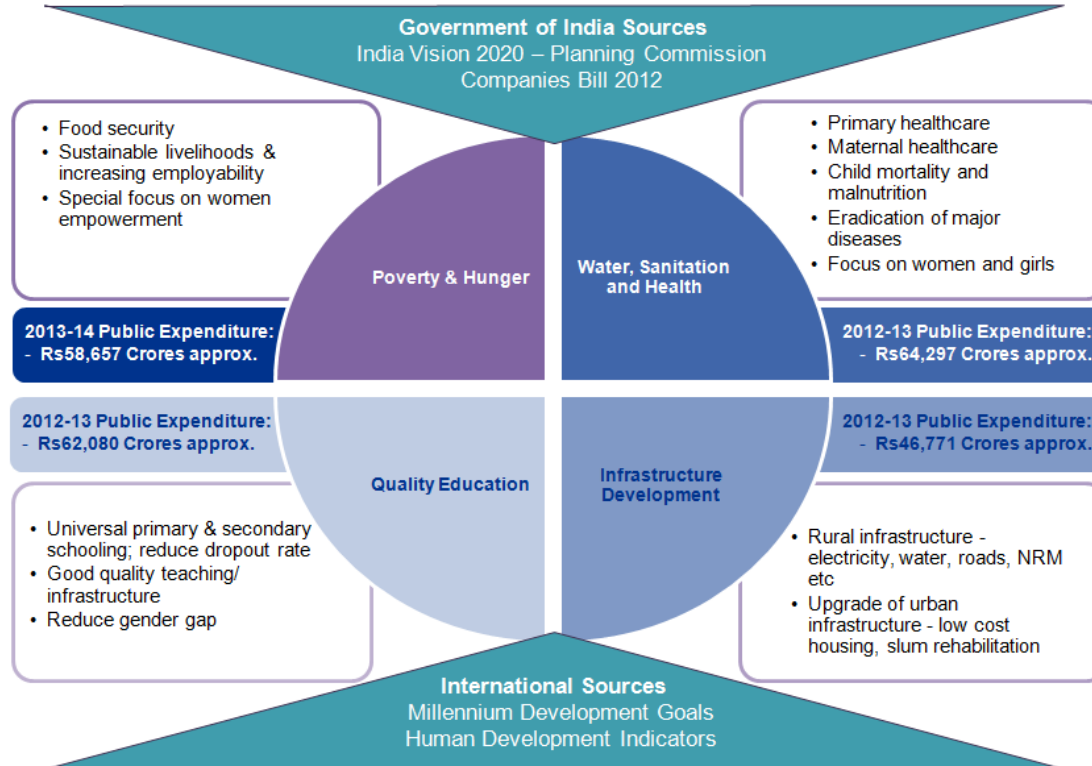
Government of India Sources
India Vision 2020 – Planning Commission
Companies Bill 2012

• Food security
• Sustainable livelihoods & increasing employability
• Special focus on women empowerment

Poverty & Hunger

2013-14 Public Expenditure:
- Rs58,657 Crores approx.

• Primary healthcare
• Maternal healthcare
• Child mortality and malnutrition
• Eradication of major diseases
• Focus on women and girls

Water, Sanitation and Health

2012-13 Public Expenditure:
- Rs64,297 Crores approx.

2012-13 Public Expenditure:
- Rs62,080 Crores approx.

Quality Education

• Universal primary & secondary schooling; reduce dropout rate
• Good quality teaching/ infrastructure
• Reduce gender gap

2012-13 Public Expenditure:
- Rs46,771 Crores approx.

Infrastructure Development

• Rural infrastructure - electricity, water, roads, NRM etc
• Upgrade of urban infrastructure - low cost housing, slum rehabilitation

International Sources
Millennium Development Goals
Human Development Indicators